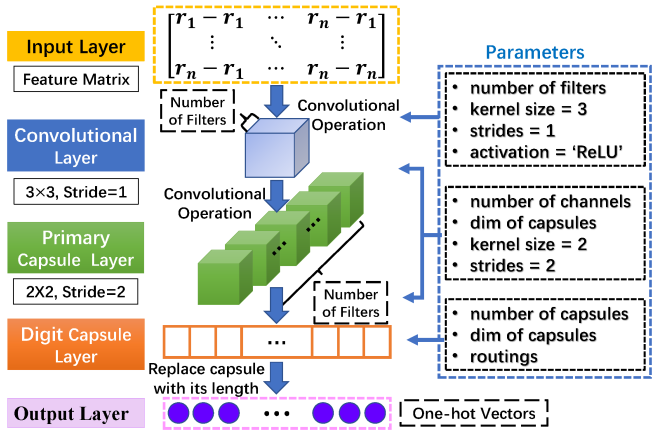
Input Layer

Feature Matrix

$\begin{bmatrix} r_1 - r_1 & \cdots & r_n - r_1 \\ \vdots & \ddots & \vdots \\ r_n - r_1 & \cdots & r_n - r_n \end{bmatrix}$

Parameters

Number of Filters

Convolutional Operation

Convolutional Layer

3×3, Stride=1

Convolutional Operation

Primary Capsule Layer

2X2, Stride=2

Number of Filters

Digit Capsule Layer

Replace capsule with its length

Output Layer

One-hot Vectors

- number of filters
- kernel size = 3
- strides = 1
- activation = 'ReLU'

- number of channels
- dim of capsules
- kernel size = 2
- strides = 2

- number of capsules
- dim of capsules
- routings